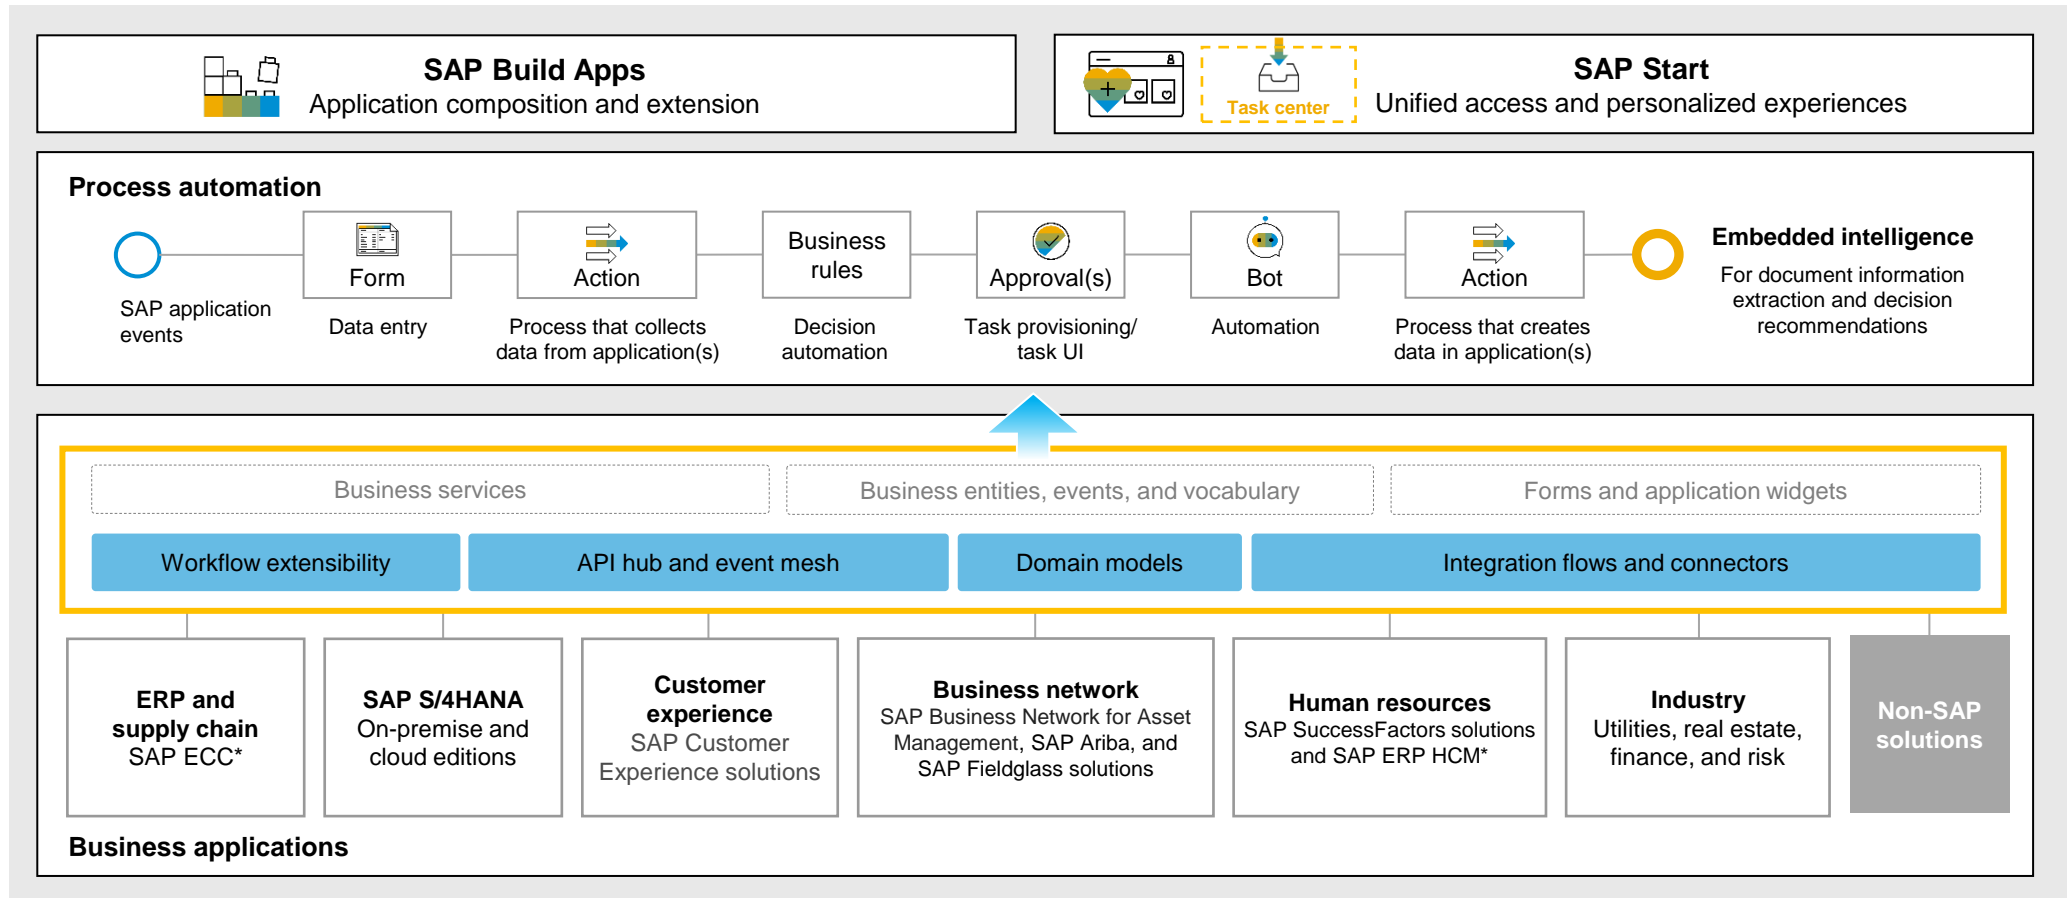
SAP Build Apps
Application composition and extension

Task center

SAP Start
Unified access and personalized experiences

Process automation

SAP application events

Form
Data entry

Action
Process that collects data from application(s)

Business rules
Decision automation

Approval(s)
Task provisioning/ task UI

Bot
Automation

Action
Process that creates data in application(s)

Embedded intelligence
For document information extraction and decision recommendations

Business services

Business entities, events, and vocabulary

Forms and application widgets

Workflow extensibility

API hub and event mesh

Domain models

Integration flows and connectors

ERP and supply chain
SAP ECC*

SAP S/4HANA
On-premise and cloud editions

Customer experience
SAP Customer Experience solutions

Business network
SAP Business Network for Asset Management, SAP Ariba, and SAP Fieldglass solutions

Human resources
SAP SuccessFactors solutions and SAP ERP HCM*

Industry
Utilities, real estate, finance, and risk

Non-SAP solutions

Business applications